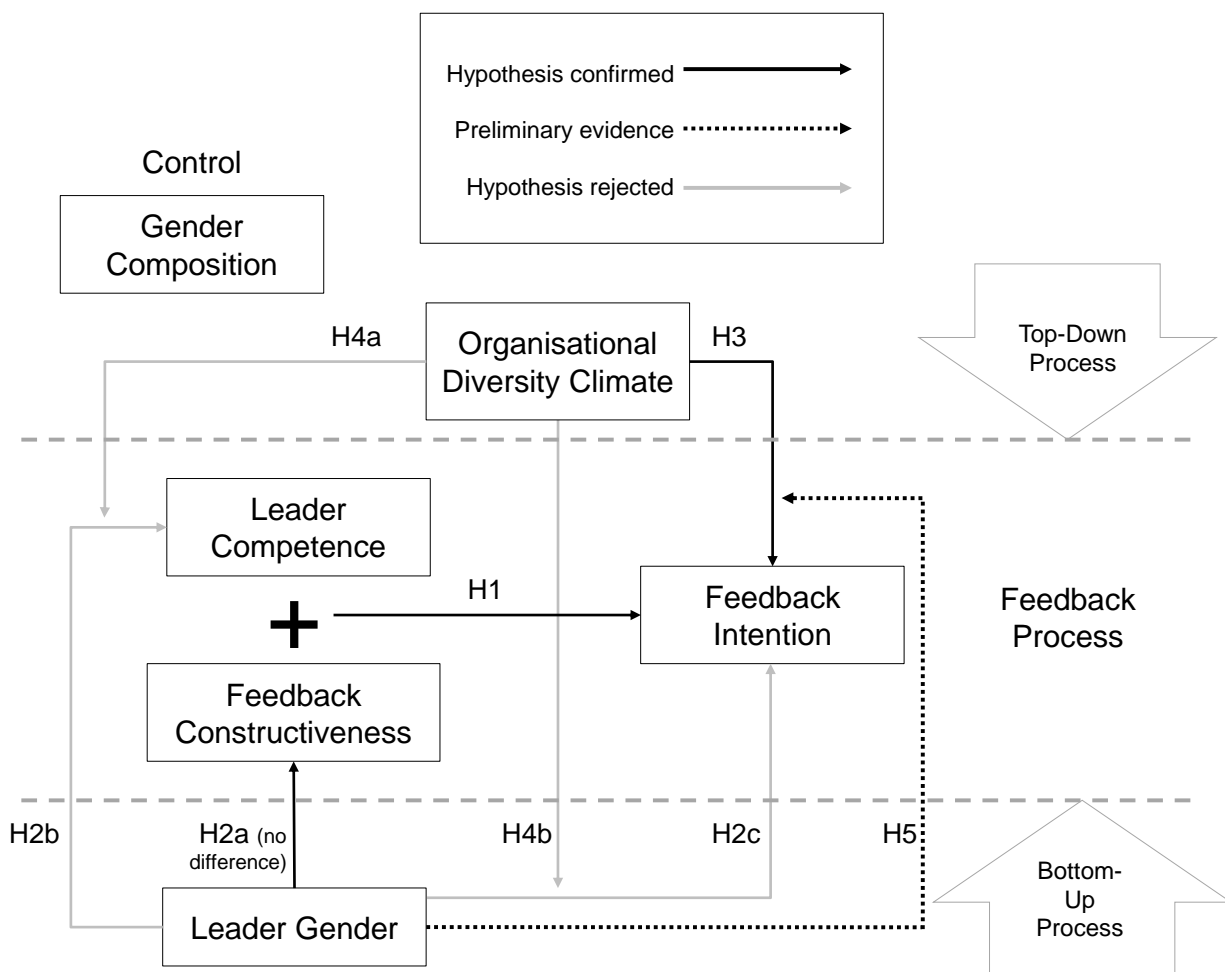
Hypothesis confirmed

Preliminary evidence

Hypothesis rejected

Control

Gender Composition

H4a

Organisational Diversity Climate

H3

Top-Down Process

Leader Competence

+

H1

Feedback Intention

Feedback Process

Feedback Constructiveness

H2b

H2a (no difference)

H4b

H2c

H5

Bottom-Up Process

Leader Gender